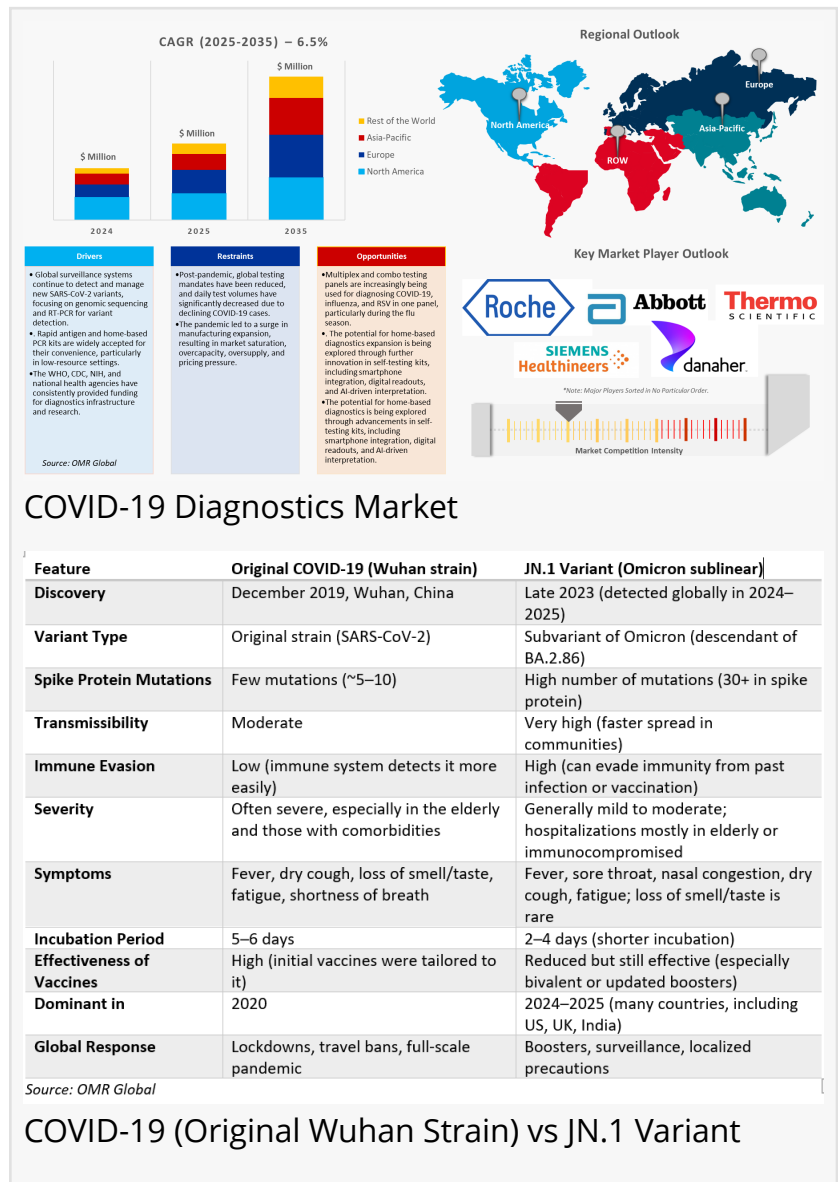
CAGR (2025-2035) – 6.5%

$ Million

$ Million

$ Million

2024

2025

2035

Rest of the World
Asia-Pacific
Europe
North America

Regional Outlook

North America

Europe

ROW

Asia-Pacific

Drivers

• Global surveillance systems continue to detect and manage new SARS-CoV-2 variants, focusing on genomic sequencing and RT-PCR for variant detection.
• Rapid antigen and home-based PCR kits are widely accepted for their convenience, particularly in low-resource settings.
•The WHO, CDC, NIH, and national health agencies have consistently provided funding for diagnostics infrastructure and research.

Source: OMR Global

Restraints

•Post-pandemic, global testing mandates have been reduced, and daily test volumes have significantly decreased due to declining COVID-19 cases.
•The pandemic led to a surge in manufacturing expansion, resulting in market saturation, overcapacity, oversupply, and pricing pressure.

Opportunities

•Multiplex and combo testing panels are increasingly being used for diagnosing COVID-19, influenza, and RSV in one panel, particularly during the flu season.
• The potential for home-based diagnostics expansion is being explored through further innovation in self-testing kits, including smartphone integration, digital readouts, and AI-driven interpretation.
•The potential for home-based diagnostics is being explored through advancements in self-testing kits, including smartphone integration, digital readouts, and AI-driven interpretation.

Key Market Player Outlook

Roche

Abbott

Thermo SCIENTIFIC

SIEMENS Healthineers

danaher

*Note: Major Players Sorted In No Particular Order.

Market Competition Intensity

COVID-19 Diagnostics Market

| Feature | Original COVID-19 (Wuhan strain) | JN.1 Variant (Omicron sublinear) |
|---|---|---|
| Discovery | December 2019, Wuhan, China | Late 2023 (detected globally in 2024–2025) |
| Variant Type | Original strain (SARS-CoV-2) | Subvariant of Omicron (descendant of BA.2.86) |
| Spike Protein Mutations | Few mutations (~5–10) | High number of mutations (30+ in spike protein) |
| Transmissibility | Moderate | Very high (faster spread in communities) |
| Immune Evasion | Low (immune system detects it more easily) | High (can evade immunity from past infection or vaccination) |
| Severity | Often severe, especially in the elderly and those with comorbidities | Generally mild to moderate; hospitalizations mostly in elderly or immunocompromised |
| Symptoms | Fever, dry cough, loss of smell/taste, fatigue, shortness of breath | Fever, sore throat, nasal congestion, dry cough, fatigue; loss of smell/taste is rare |
| Incubation Period | 5–6 days | 2–4 days (shorter incubation) |
| Effectiveness of Vaccines | High (initial vaccines were tailored to it) | Reduced but still effective (especially bivalent or updated boosters) |
| Dominant in | 2020 | 2024–2025 (many countries, including US, UK, India) |
| Global Response | Lockdowns, travel bans, full-scale pandemic | Boosters, surveillance, localized precautions |

Source: OMR Global

COVID-19 (Original Wuhan Strain) vs JN.1 Variant